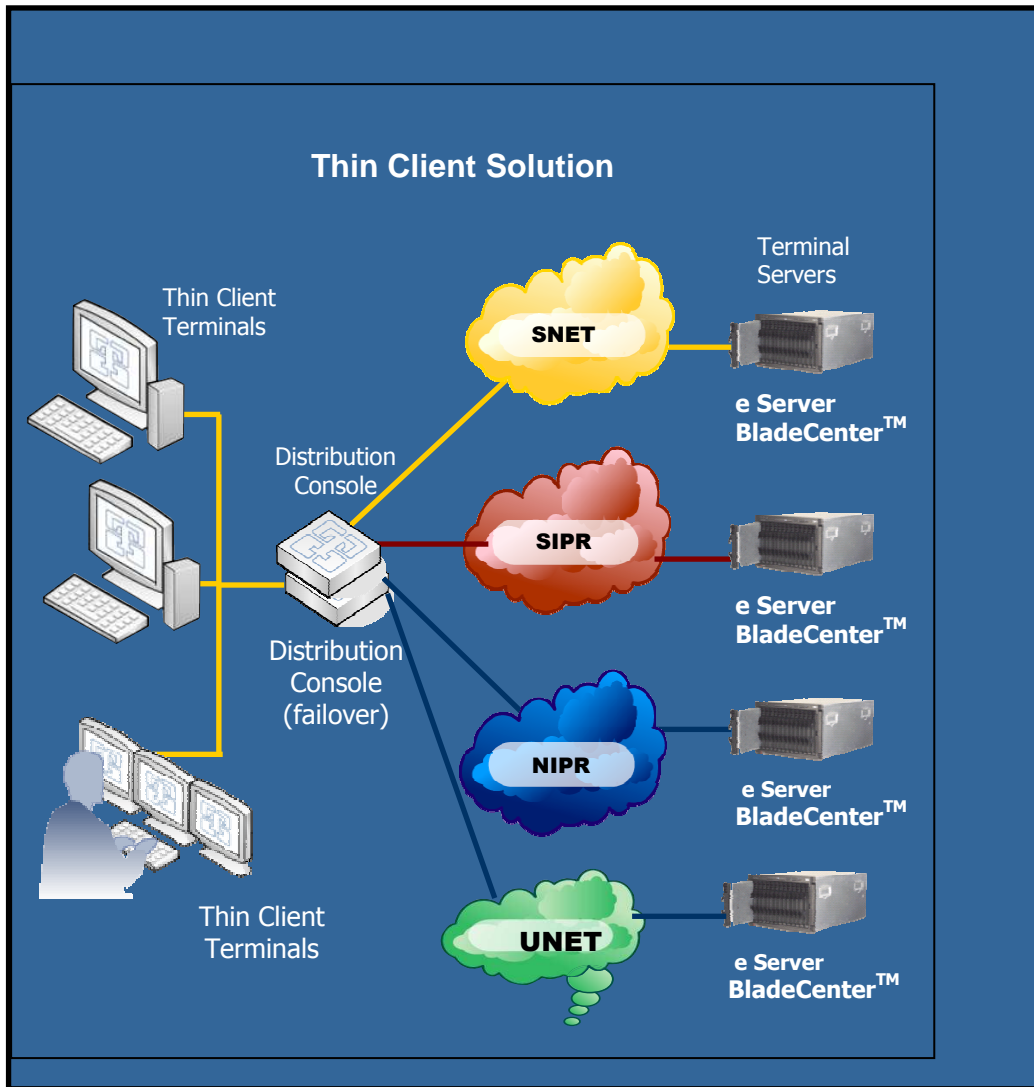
Thin Client Solution

Terminal Servers

Thin Client Terminals

SNET

e Server BladeCenter$^{TM}$

Distribution Console

SIPR

e Server BladeCenter$^{TM}$

Distribution Console (failover)

NIPR

e Server BladeCenter$^{TM}$

Thin Client Terminals

UNET

e Server BladeCenter$^{TM}$